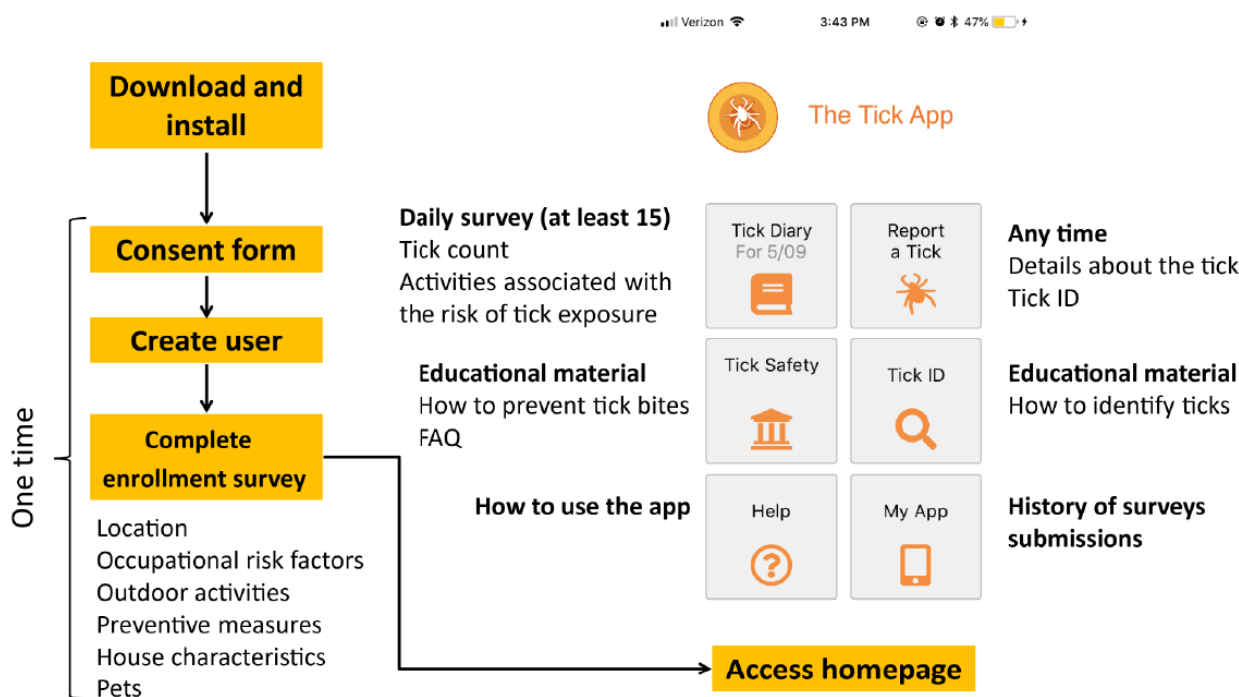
Verizon 3:43 PM 47%

Download and install

One time

Consent form

Create user

Complete enrollment survey

Location
Occupational risk factors
Outdoor activities
Preventive measures
House characteristics
Pets

The Tick App

Daily survey (at least 15)
Tick count
Activities associated with the risk of tick exposure

Tick Diary
For 5/09

Report a Tick

Any time
Details about the tick
Tick ID

Educational material
How to prevent tick bites
FAQ

Tick Safety

Tick ID

Educational material
How to identify ticks

How to use the app

Help

My App

History of surveys submissions

Access homepage